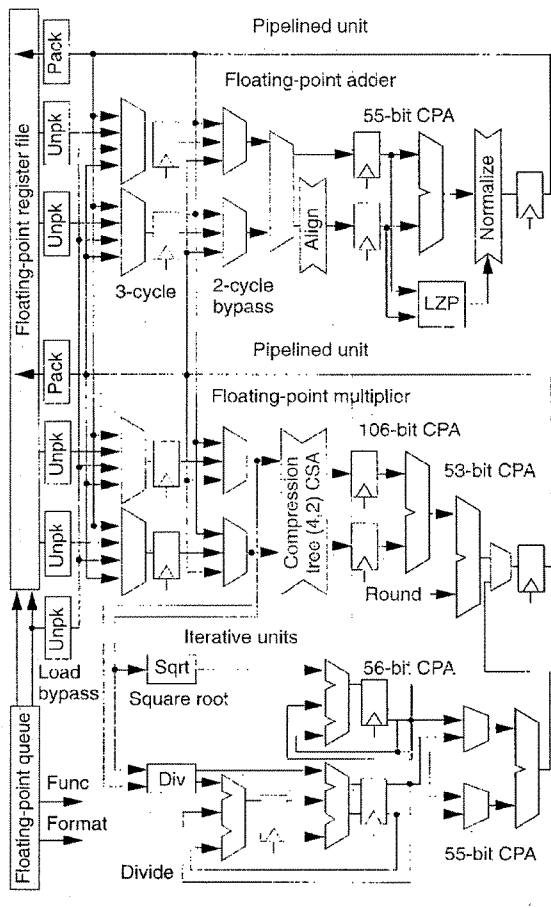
Pipelined unit

Pack

Floating-point adder

Unpk

Unpk

55-bit CPA

Normalize

Align

3-cycle

2-cycle bypass

LZP

Floating-point register file

Pipelined unit

Pack

Floating-point multiplier

Unpk

106-bit CPA

53-bit CPA

Unpk

Compression tree (4,2) CSA

Round

Unpk

Iterative units

Load bypass

Sqrt

56-bit CPA

Square root

Floating-point queue

Func

Div

Format

Divide

55-bit CPA